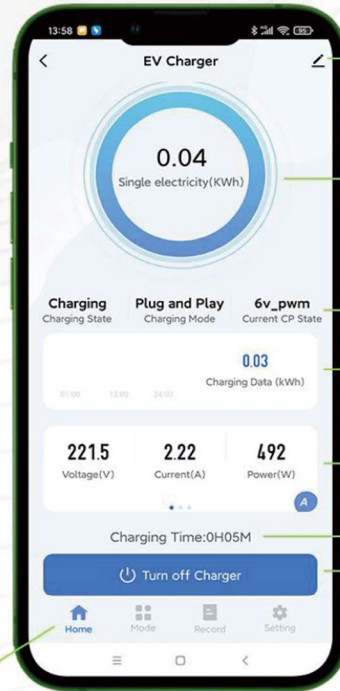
13:58

EV Charger

0.04
Single electricity(KWh)

Charging
Charging State

Plug and Play
Charging Mode

6v_pwm
Current CP State

0.03
Charging Data (kWh)

01:00 13:00 24:00

221.5
Voltage(V)

2.22
Current(A)

492
Power(W)

A

Charging Time:0H05M

Turn off Charger

Home
Mode
Record
Setting